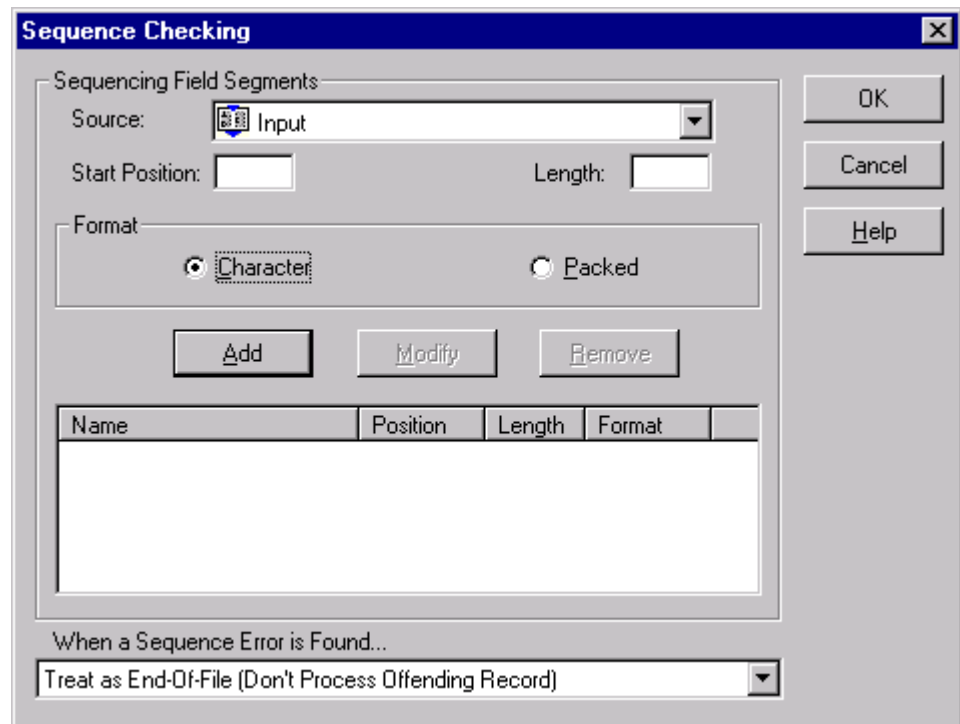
Sequence Checking

Sequencing Field Segments

Source: Input

Start Position:

Length:

Format

Character

Packed

Add

Modify

Remove

| Name | Position | Length | Format |
|---|---|---|---|

When a Sequence Error is Found...

Treat as End-Of-File (Don't Process Offending Record)

OK

Cancel

Help